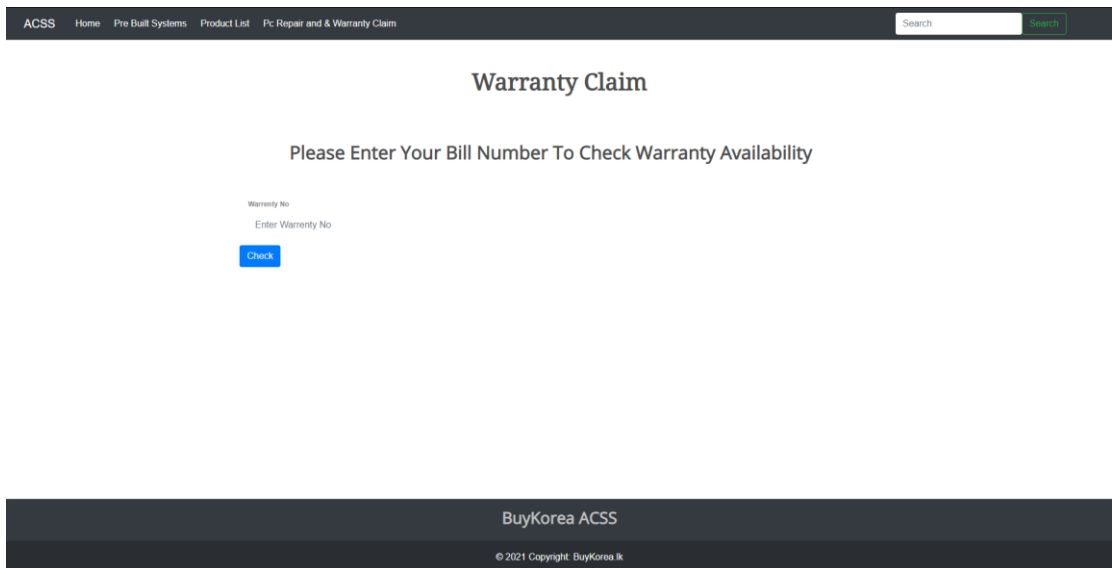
ACSS Home Pre Built Systems Product List Pc Repair and & Warranty Claim

Search Search

Warranty Claim

Please Enter Your Bill Number To Check Warranty Availability

Warrenty No

Enter Warrenty No

Check

BuyKorea ACSS

© 2021 Copyright: BuyKorea.lk